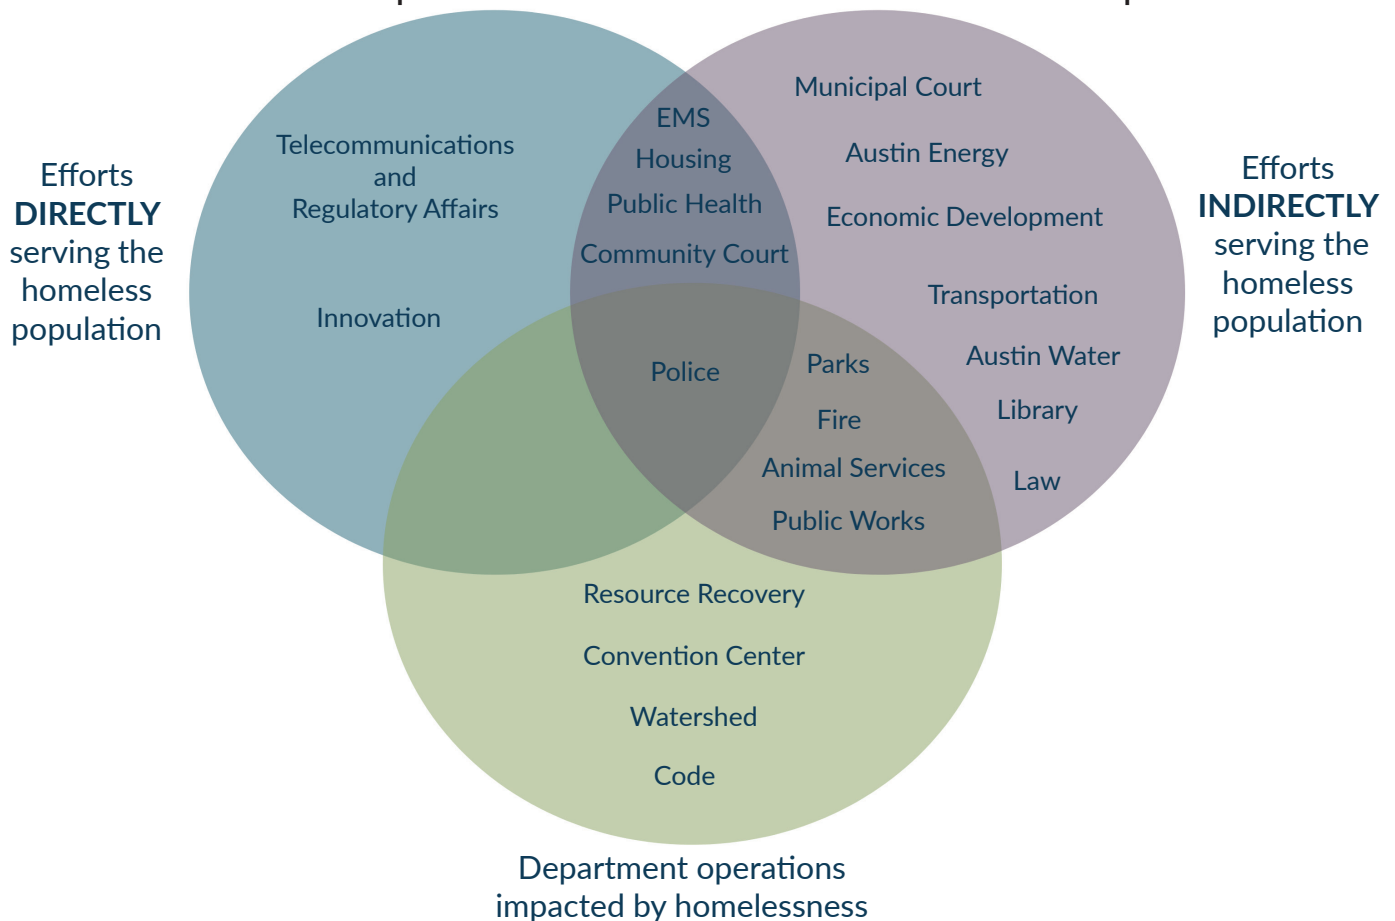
Efforts DIRECTLY serving the homeless population

Telecommunications and Regulatory Affairs

Innovation

EMS
Housing
Public Health
Community Court

Police

Municipal Court

Austin Energy

Economic Development

Transportation

Austin Water

Library

Law

Parks

Fire

Animal Services

Public Works

Efforts INDIRECTLY serving the homeless population

Resource Recovery

Convention Center

Watershed

Code

Department operations impacted by homelessness